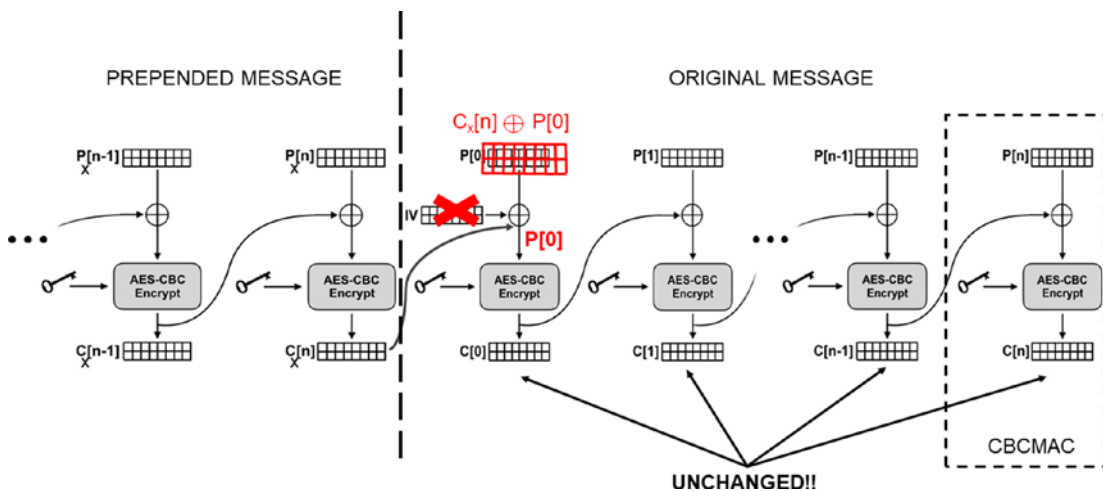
PREPENDED MESSAGE

ORIGINAL MESSAGE

$C_X[n] \oplus P[0]$

$P_X[n-1]$

$P_X[n]$

P[0]

P[1]

P[n-1]

P[n]

IV

P[0]

• • •

• • •

AES-CBC Encrypt

AES-CBC Encrypt

AES-CBC Encrypt

AES-CBC Encrypt

AES-CBC Encrypt

AES-CBC Encrypt

$C_X[n-1]$

$C_X[n]$

C[0]

C[1]

C[n-1]

C[n]

CBCMAC

UNCHANGED!!